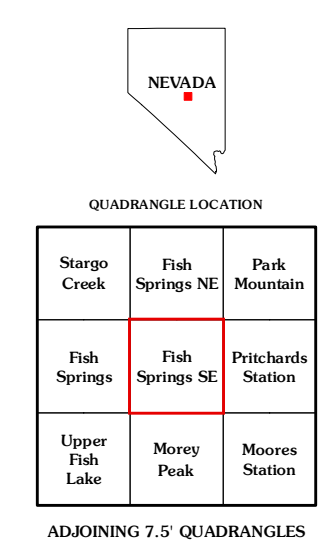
NEVADA

QUADRANGLE LOCATION

| Stargo Creek | Fish Springs NE | Park Mountain |
|---|---|---|
| Fish Springs | Fish Springs SE | Pritchards Station |
| Upper Fish Lake | Morey Peak | Moores Station |

ADJOINING 7.5' QUADRANGLES